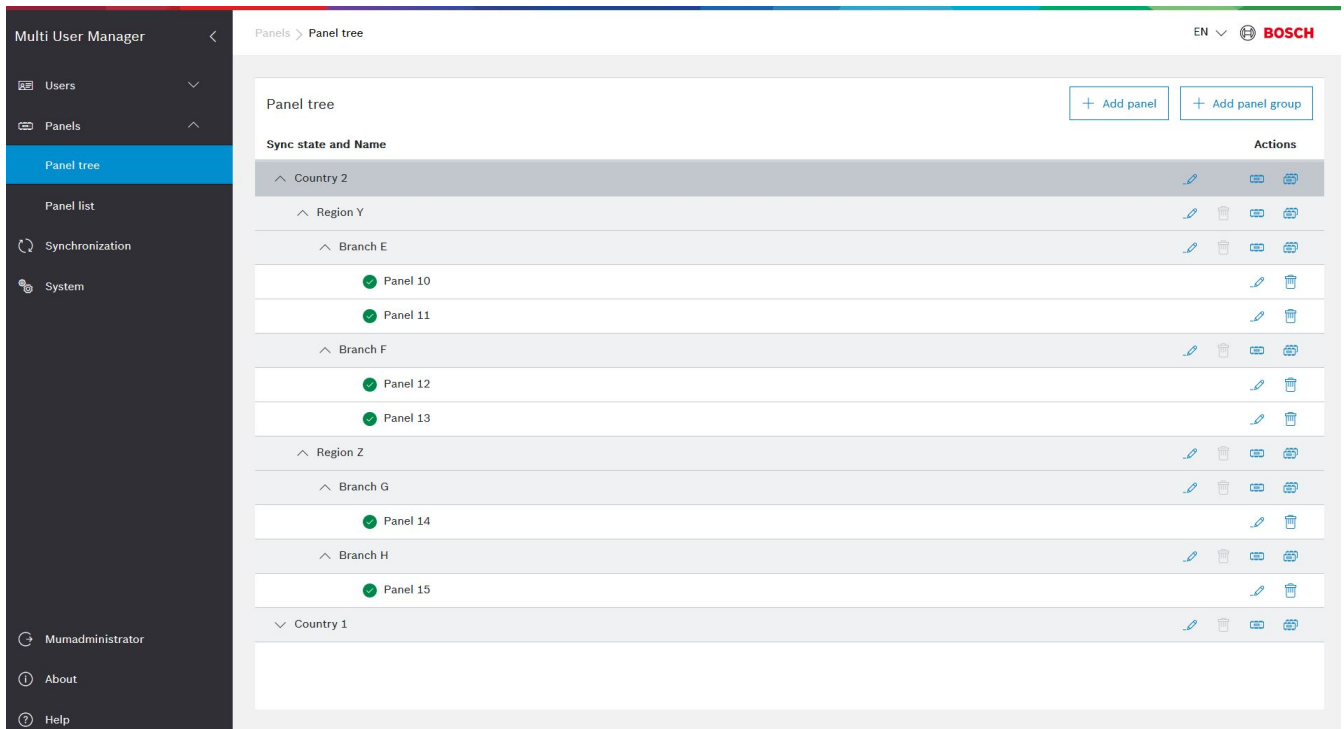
Multi User Manager

Users

Panels

Panel tree

Panel list

Synchronization

System

Mumadministrator

About

Help

Panels > Panel tree

EN BOSCH

Panel tree

+ Add panel

+ Add panel group

Sync state and Name

Actions

Country 2

Region Y

Branch E

Panel 10

Panel 11

Branch F

Panel 12

Panel 13

Region Z

Branch G

Panel 14

Branch H

Panel 15

Country 1